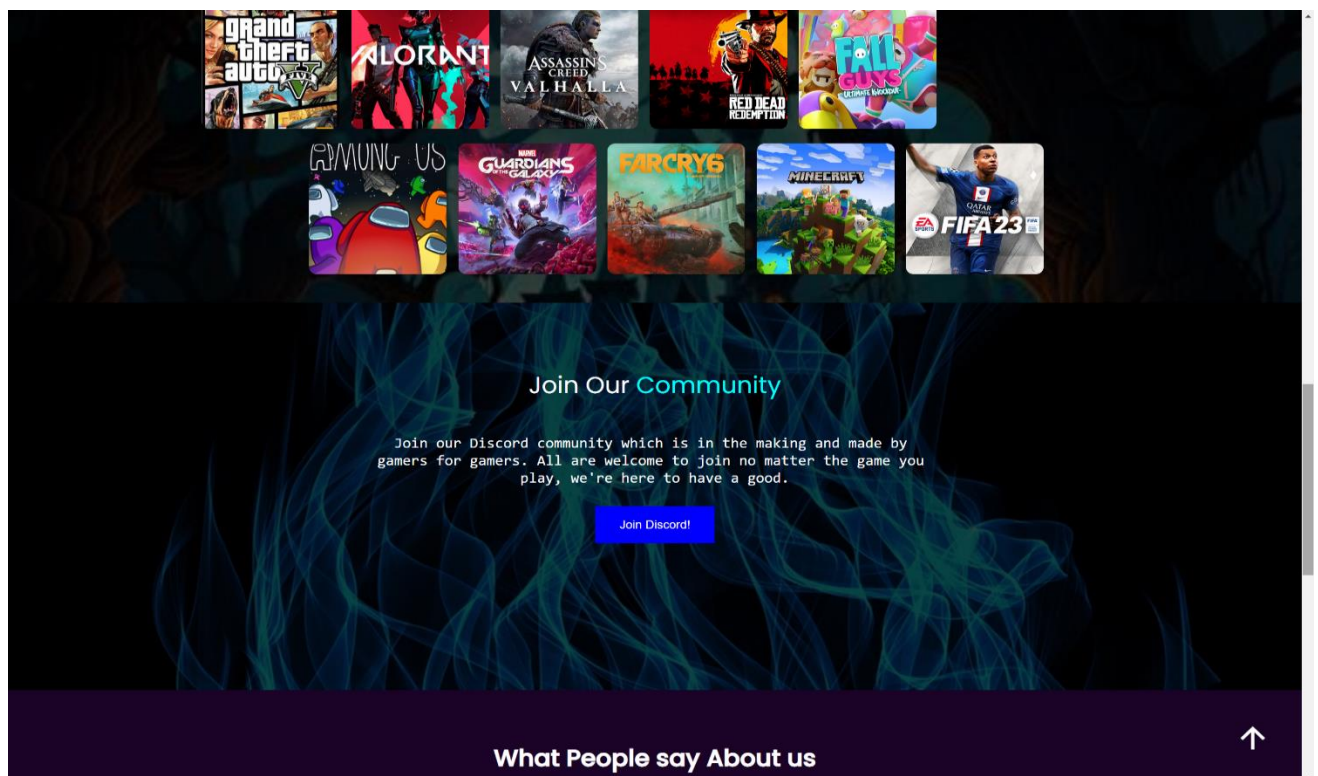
grand theft auto FIVE
VALORANT
ASSASSIN'S CREED VALHALLA
RED DEAD REDEMPTION
FALL GUYS ULTIMATE KNOCKOUT

AMONG US
MARVEL GUARDIANS OF THE GALAXY
FARCRY6
MINECRAFT
EA SPORTS FIFA23

Join Our Community

Join our Discord community which is in the making and made by gamers for gamers. All are welcome to join no matter the game you play, we're here to have a good.

Join Discord!

What People say About us